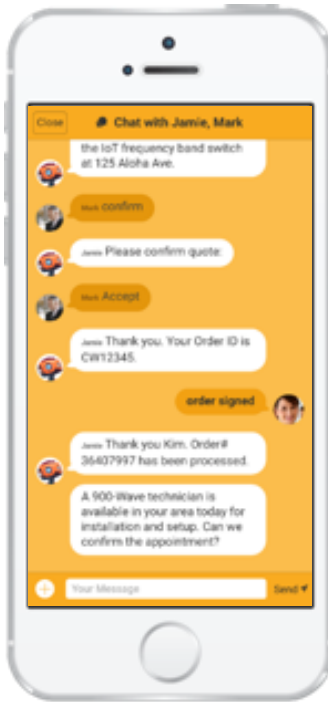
Close

Chat with Jamie, Mark

the IoT frequency band switch at 125 Aloha Ave.

Mark confirm

Jamie Please confirm quote:

Mark Accept

Jamie Thank you. Your Order ID is CW12345.

order signed

Jamie Thank you Kim. Order# 36407997 has been processed.

A 900-Wave technician is available in your area today for installation and setup. Can we confirm the appointment?

Your Message

Send